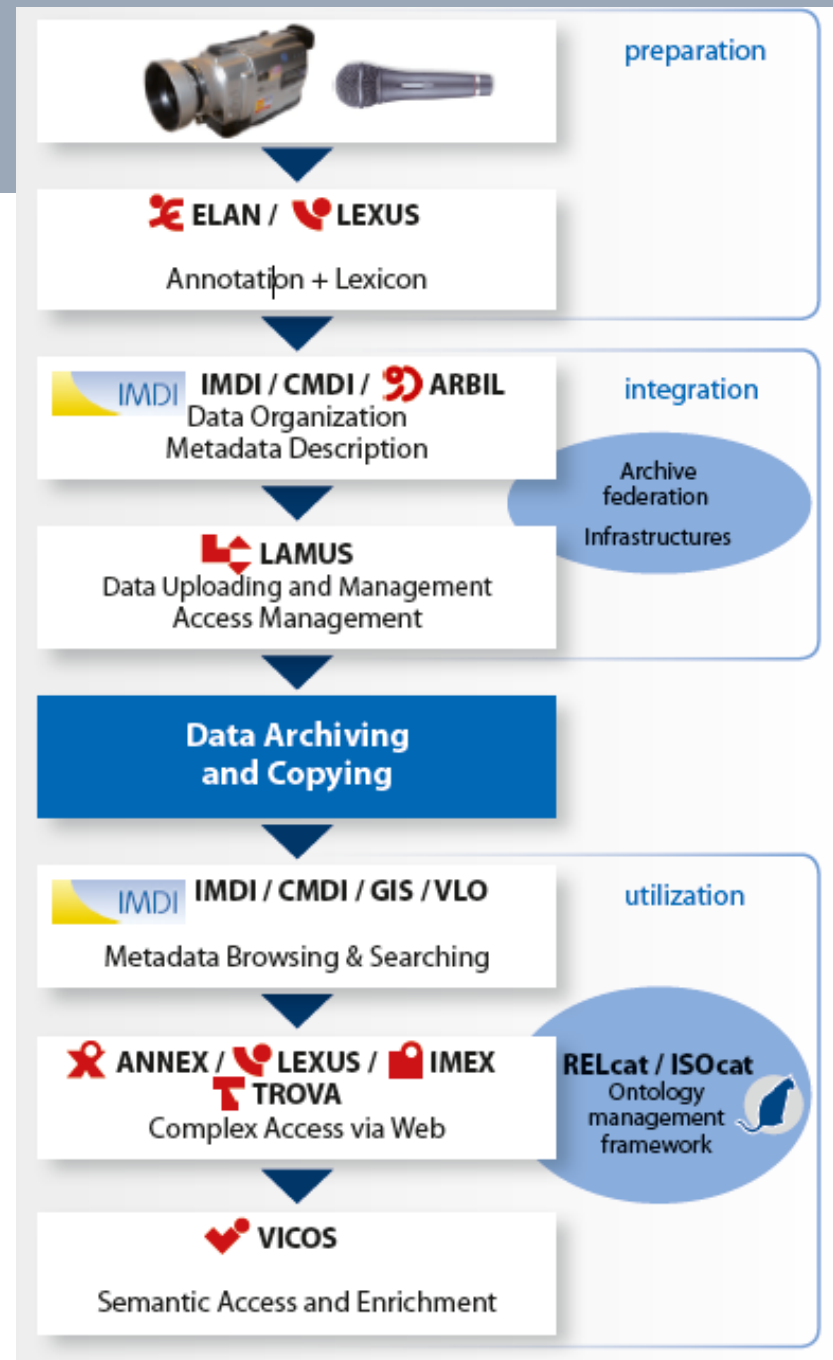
preparation

ELAN / LEXUS

Annotation + Lexicon

IMDI IMDI / CMDI / ARBIL
Data Organization
Metadata Description

integration

Archive federation

Infrastructures

LAMUS
Data Uploading and Management
Access Management

Data Archiving and Copying

IMDI IMDI / CMDI / GIS / VLO

Metadata Browsing & Searching

utilization

ANNEX / LEXUS / IMEX
TROVA
Complex Access via Web

RELcat / ISOcat
Ontology management framework

VICOS

Semantic Access and Enrichment